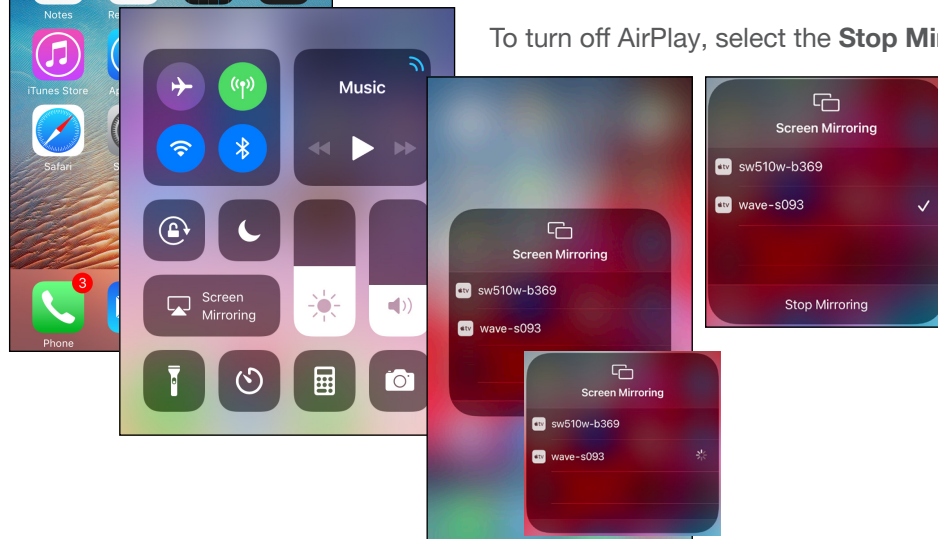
Notes
Re
iTunes Store
Ap
Safari
S
3
Phone

Music

Screen Mirroring

To turn off AirPlay, select the **Stop Mi**

Screen Mirroring
tv sw510w-b369
tv wave-s093

Screen Mirroring
tv sw510w-b369
tv wave-s093

Screen Mirroring
tv sw510w-b369
tv wave-s093 ✓
Stop Mirroring